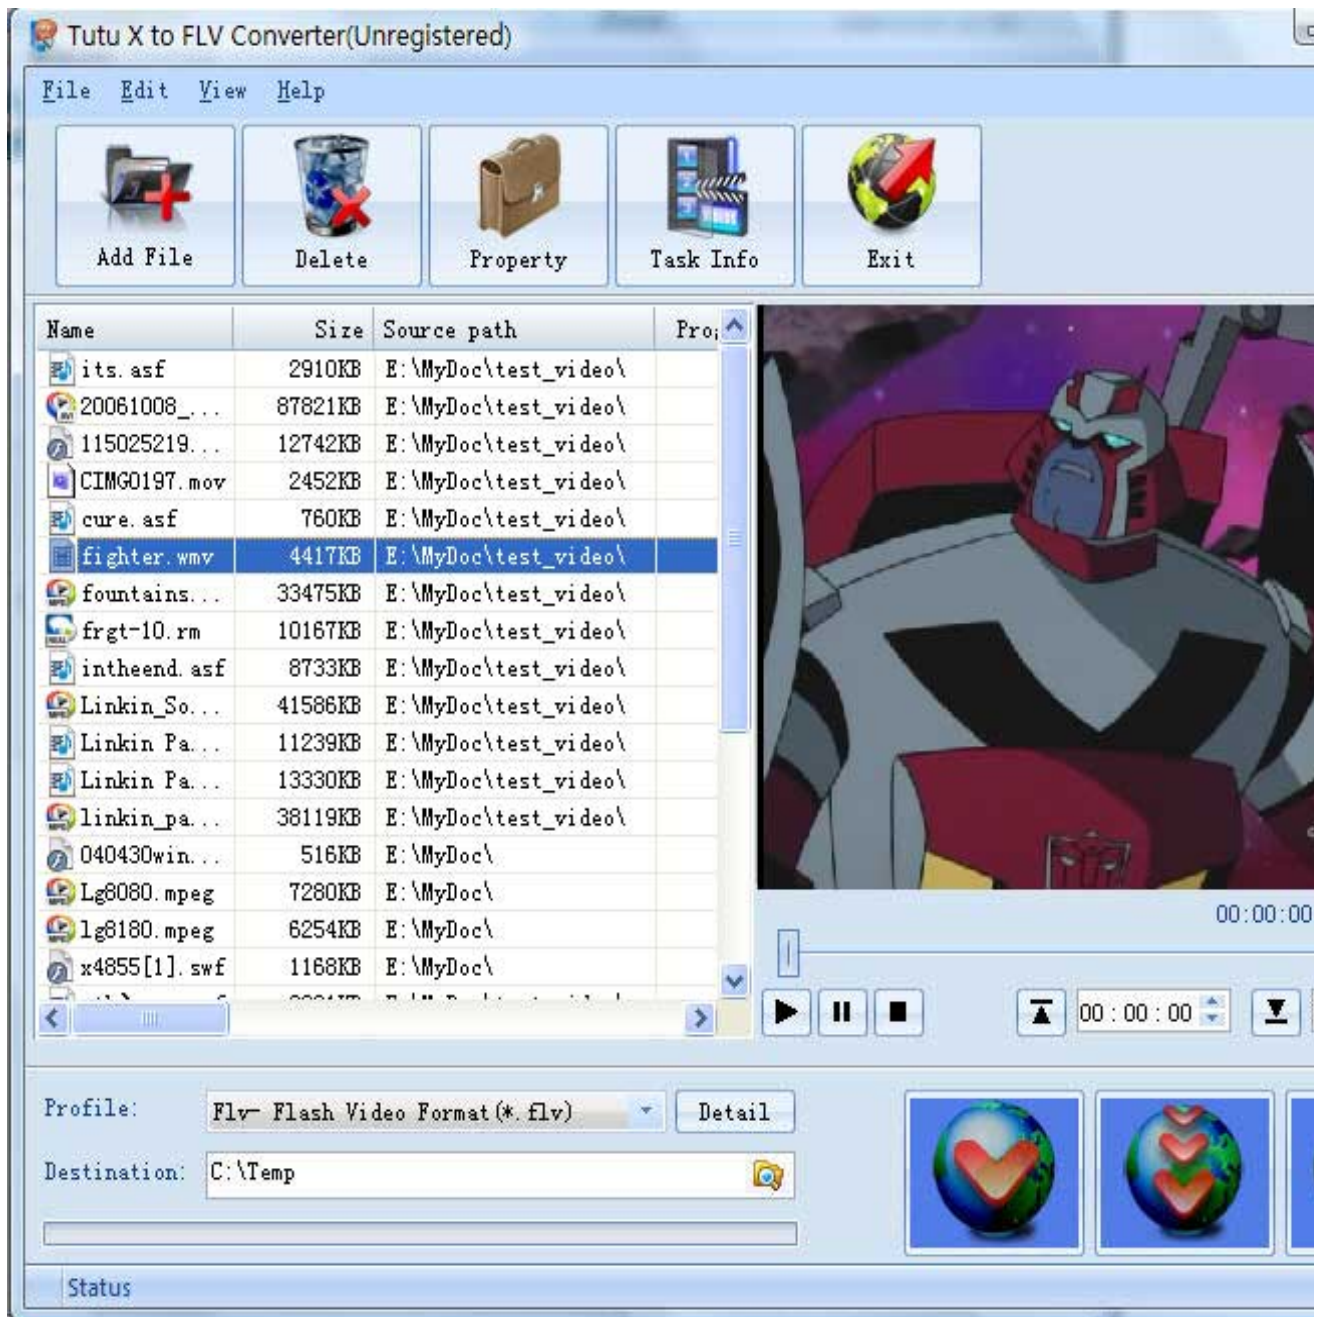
Tutu X to FLV Converter(Unregistered)

File Edit View Help

Add File
Delete
Property
Task Info
Exit

| Name | Size | Source path | Pro |
|---|---|---|---|
| its.asf | 2910KB | E:\MyDoc\test_video\ | |
| 20061008_... | 87821KB | E:\MyDoc\test_video\ | |
| 115025219... | 12742KB | E:\MyDoc\test_video\ | |
| CIMG0197.mov | 2452KB | E:\MyDoc\test_video\ | |
| cure.asf | 760KB | E:\MyDoc\test_video\ | |
| fighter.wmv | 4417KB | E:\MyDoc\test_video\ | |
| fountains... | 33475KB | E:\MyDoc\test_video\ | |
| frgt-10.rm | 10167KB | E:\MyDoc\test_video\ | |
| intheend.asf | 8733KB | E:\MyDoc\test_video\ | |
| Linkin_So... | 41586KB | E:\MyDoc\test_video\ | |
| Linkin Pa... | 11239KB | E:\MyDoc\test_video\ | |
| Linkin Pa... | 13330KB | E:\MyDoc\test_video\ | |
| linkin_pa... | 38119KB | E:\MyDoc\test_video\ | |
| 040430win... | 516KB | E:\MyDoc\ | |
| Lg8080.mpeg | 7280KB | E:\MyDoc\ | |
| lg8180.mpeg | 6254KB | E:\MyDoc\ | |
| x4855[1].swf | 1168KB | E:\MyDoc\ | |

00:00:00

00 : 00 : 00

Profile: Flv- Flash Video Format(*.flv)
Detail
Destination: C:\Temp

Status